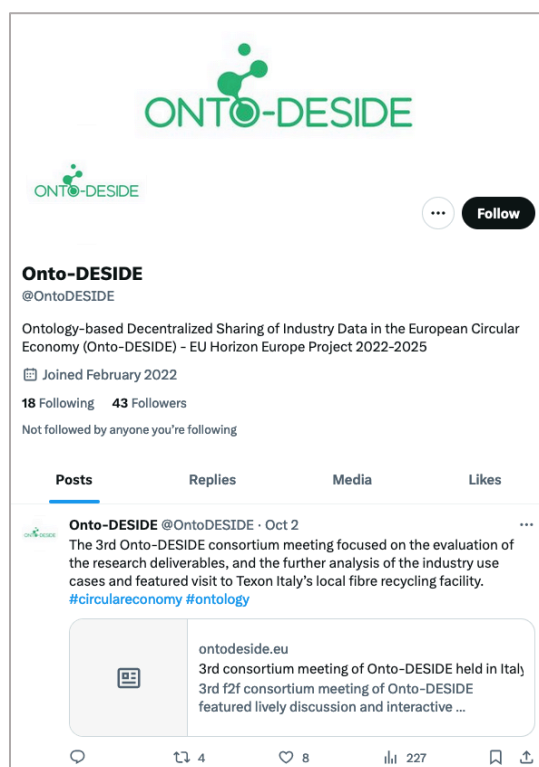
ONTO-DESIDE

ONTO-DESIDE

Follow

Onto-DESIDE
@OntoDESIDE

Ontology-based Decentralized Sharing of Industry Data in the European Circular Economy (Onto-DESIDE) - EU Horizon Europe Project 2022-2025

Joined February 2022

18 Following 43 Followers

Not followed by anyone you're following

Posts Replies Media Likes

ONTO-DESIDE

Onto-DESIDE @OntoDESIDE · Oct 2

The 3rd Onto-DESIDE consortium meeting focused on the evaluation of the research deliverables, and the further analysis of the industry use cases and featured visit to Texon Italy's local fibre recycling facility. #circulareconomy #ontology

ontodeside.eu
3rd consortium meeting of Onto-DESIDE held in Italy
3rd f2f consortium meeting of Onto-DESIDE featured lively discussion and interactive ...

4 8 227